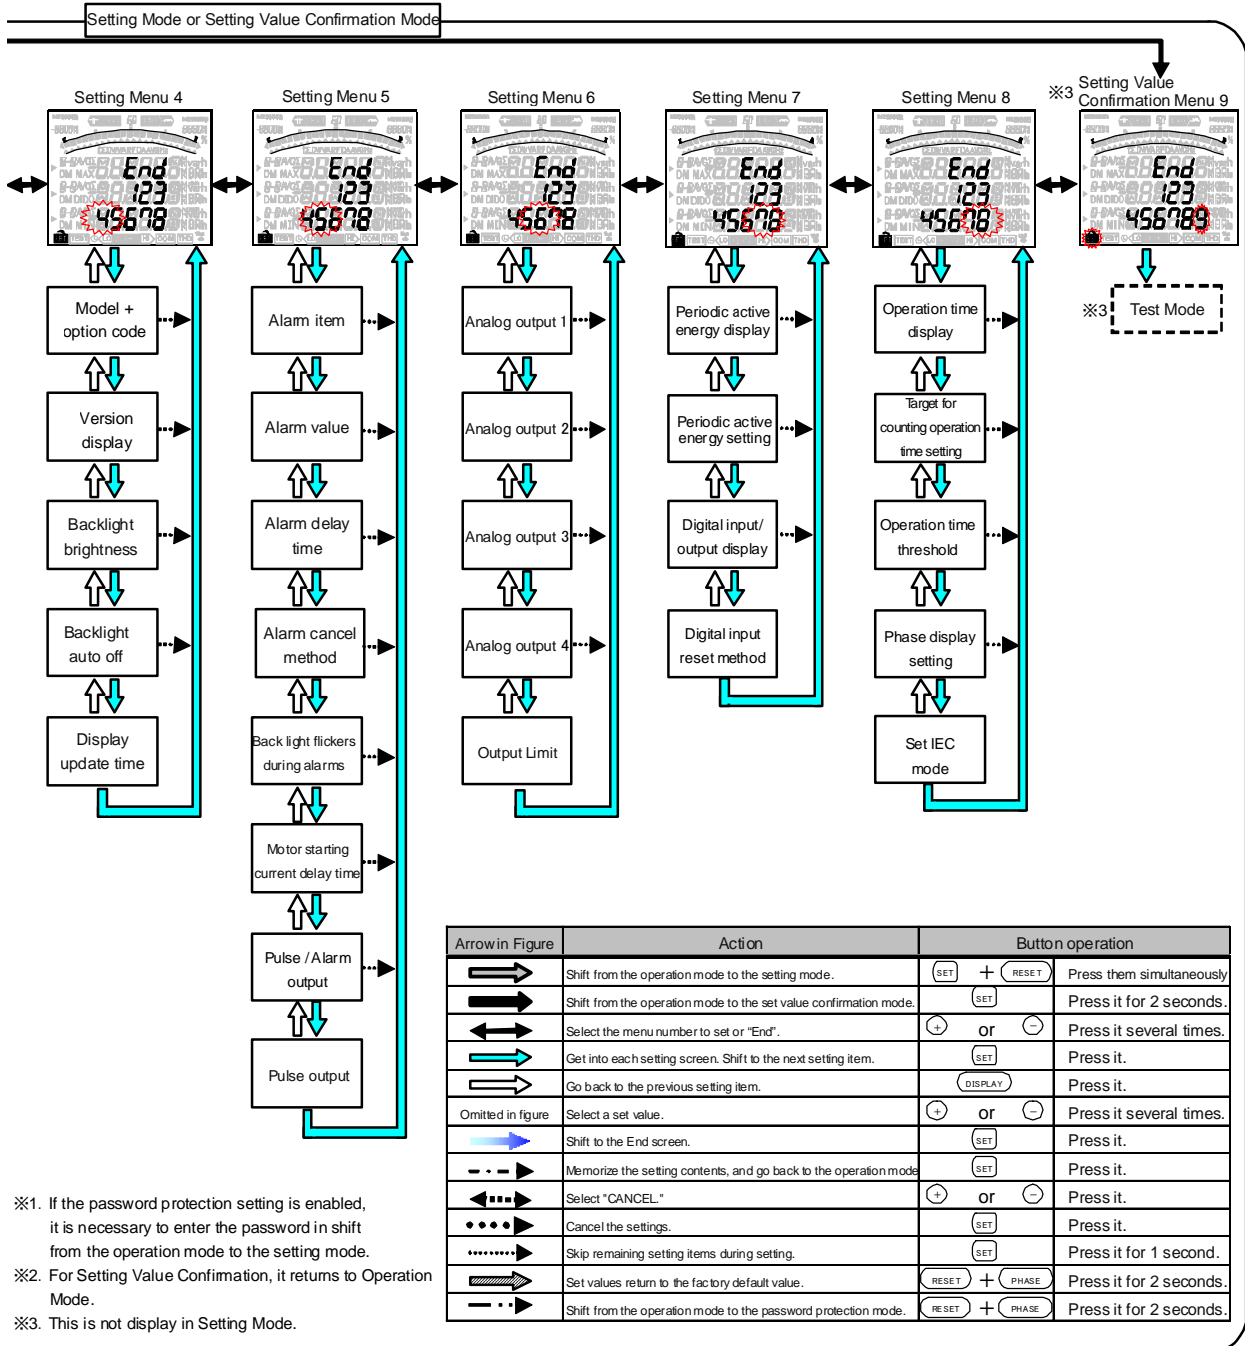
Setting Mode or Setting Value Confirmation Mode

Setting Menu 4

End
123
45678

Model + option code

Version display

Backlight brightness

Backlight auto off

Display update time

Setting Menu 5

End
123
45678

Alarm item

Alarm value

Alarm delay time

Alarm cancel method

Back light flickers during alarms

Motor starting current delay time

Pulse / Alarm output

Pulse output

Setting Menu 6

End
123
45678

Analog output 1

Analog output 2

Analog output 3

Analog output 4

Output Limit

Setting Menu 7

End
123
45678

Periodic active energy display

Periodic active energy setting

Digital input/ output display

Digital input reset method

Setting Menu 8

End
123
45678

Operation time display

Target for counting operation time setting

Operation time threshold

Phase display setting

Set IEC mode

※3 Setting Value Confirmation Menu 9

End
123
456789

※3 Test Mode

| Arrow in Figure | Action | Button operation | |
|---|---|---|---|
| | Shift from the operation mode to the setting mode. | SET + RESET | Press them simultaneously |
| | Shift from the operation mode to the set value confirmation mode. | SET | Press it for 2 seconds. |
| | Select the menu number to set or "End". | + or − | Press it several times. |
| | Get into each setting screen. Shift to the next setting item. | SET | Press it. |
| | Go back to the previous setting item. | DISPLAY | Press it. |
| Omitted in figure | Select a set value. | + or − | Press it several times. |
| | Shift to the End screen. | SET | Press it. |
| | Memorize the setting contents, and go back to the operation mode | SET | Press it. |
| | Select "CANCEL." | + or − | Press it. |
| | Cancel the settings. | SET | Press it. |
| | Skip remaining setting items during setting. | SET | Press it for 1 second. |
| | Set values return to the factory default value. | RESET + PHASE | Press it for 2 seconds. |
| | Shift from the operation mode to the password protection mode. | RESET + PHASE | Press it for 2 seconds. |

※1. If the password protection setting is enabled, it is necessary to enter the password in shift from the operation mode to the setting mode.
※2. For Setting Value Confirmation, it returns to Operation Mode.
※3. This is not display in Setting Mode.